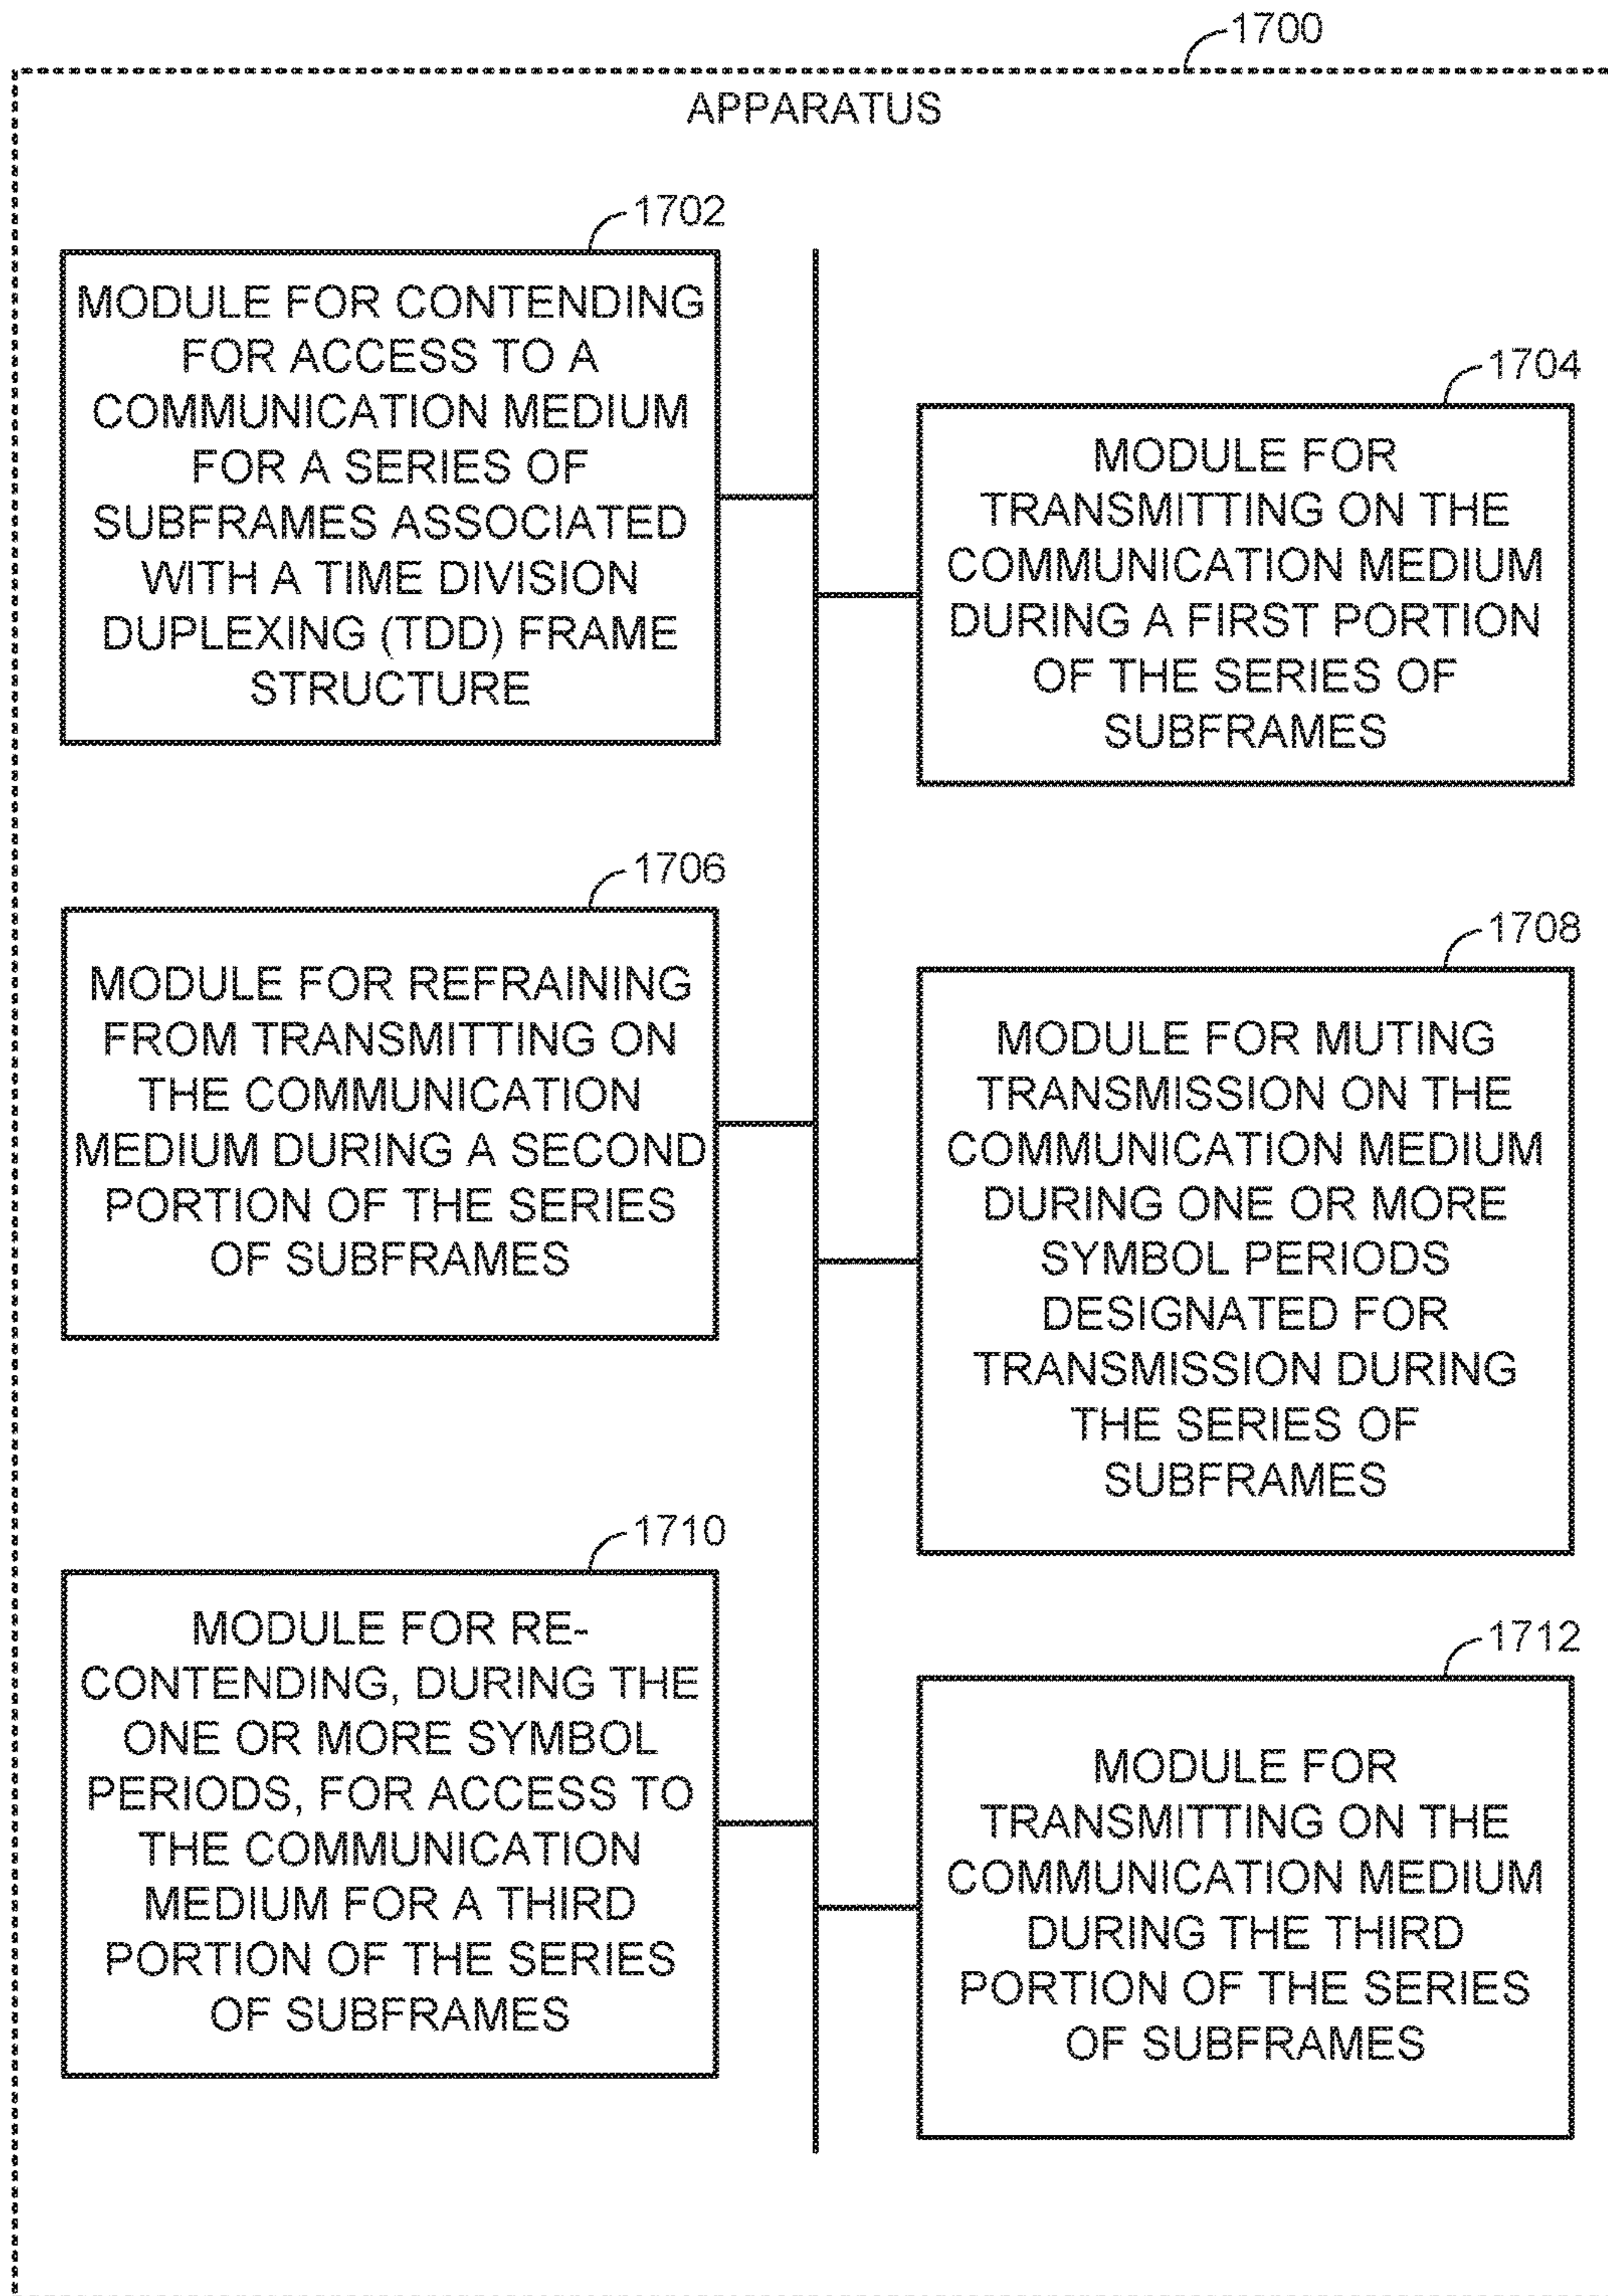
1700

APPARATUS

1702

MODULE FOR CONTENDING FOR ACCESS TO A COMMUNICATION MEDIUM FOR A SERIES OF SUBFRAMES ASSOCIATED WITH A TIME DIVISION DUPLEXING (TDD) FRAME STRUCTURE

1704

MODULE FOR TRANSMITTING ON THE COMMUNICATION MEDIUM DURING A FIRST PORTION OF THE SERIES OF SUBFRAMES

1706

MODULE FOR REFRAINING FROM TRANSMITTING ON THE COMMUNICATION MEDIUM DURING A SECOND PORTION OF THE SERIES OF SUBFRAMES

1708

MODULE FOR MUTING TRANSMISSION ON THE COMMUNICATION MEDIUM DURING ONE OR MORE SYMBOL PERIODS DESIGNATED FOR TRANSMISSION DURING THE SERIES OF SUBFRAMES

1710

MODULE FOR RE-CONTENDING, DURING THE ONE OR MORE SYMBOL PERIODS, FOR ACCESS TO THE COMMUNICATION MEDIUM FOR A THIRD PORTION OF THE SERIES OF SUBFRAMES

1712

MODULE FOR TRANSMITTING ON THE COMMUNICATION MEDIUM DURING THE THIRD PORTION OF THE SERIES OF SUBFRAMES